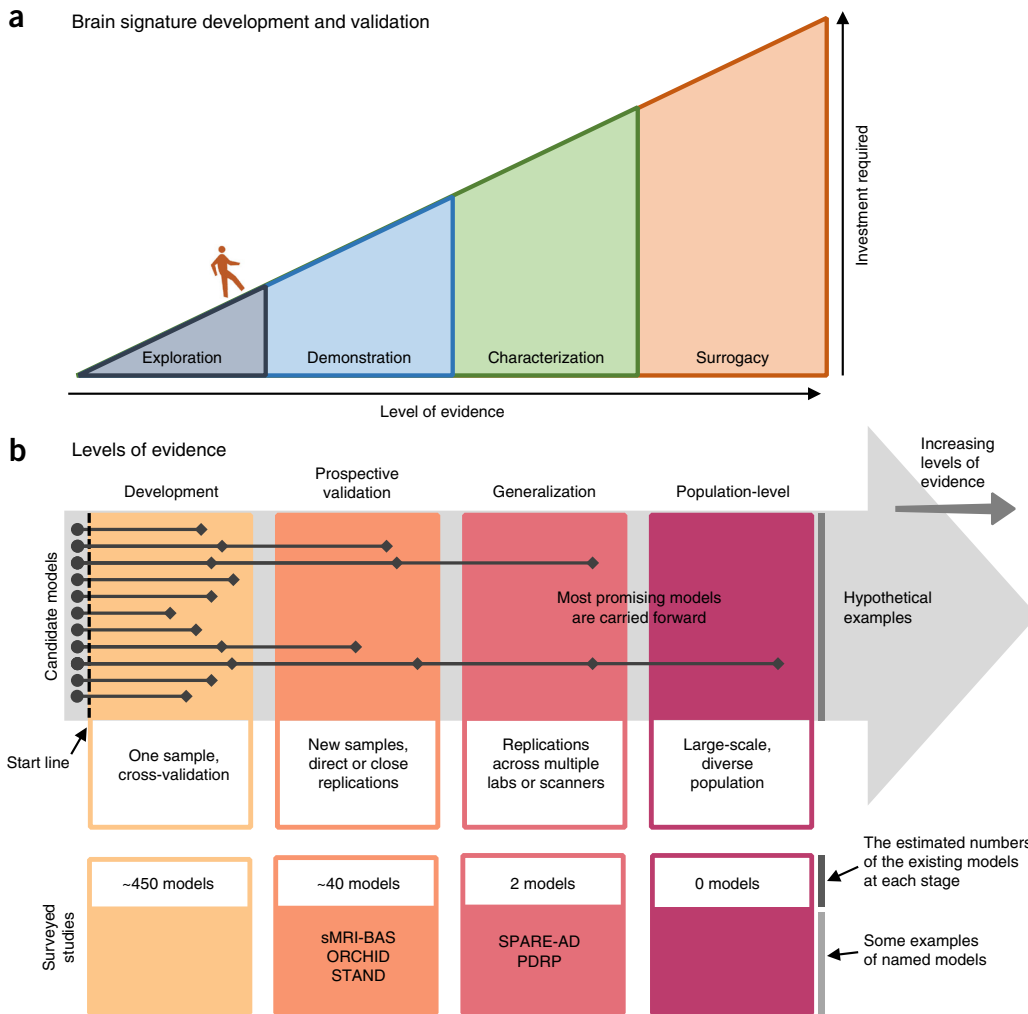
a

Brain signature development and validation

Investment required

Exploration

Demonstration

Characterization

Surrogacy

Level of evidence

b

Levels of evidence

Increasing levels of evidence

Development

Prospective validation

Generalization

Population-level

Candidate models

Most promising models are carried forward

Hypothetical examples

Start line

One sample, cross-validation

New samples, direct or close replications

Replications across multiple labs or scanners

Large-scale, diverse population

Surveyed studies

~450 models

~40 models

sMRI-BAS
ORCHID
STAND

2 models

SPARE-AD
PDRP

0 models

The estimated numbers of the existing models at each stage

Some examples of named models